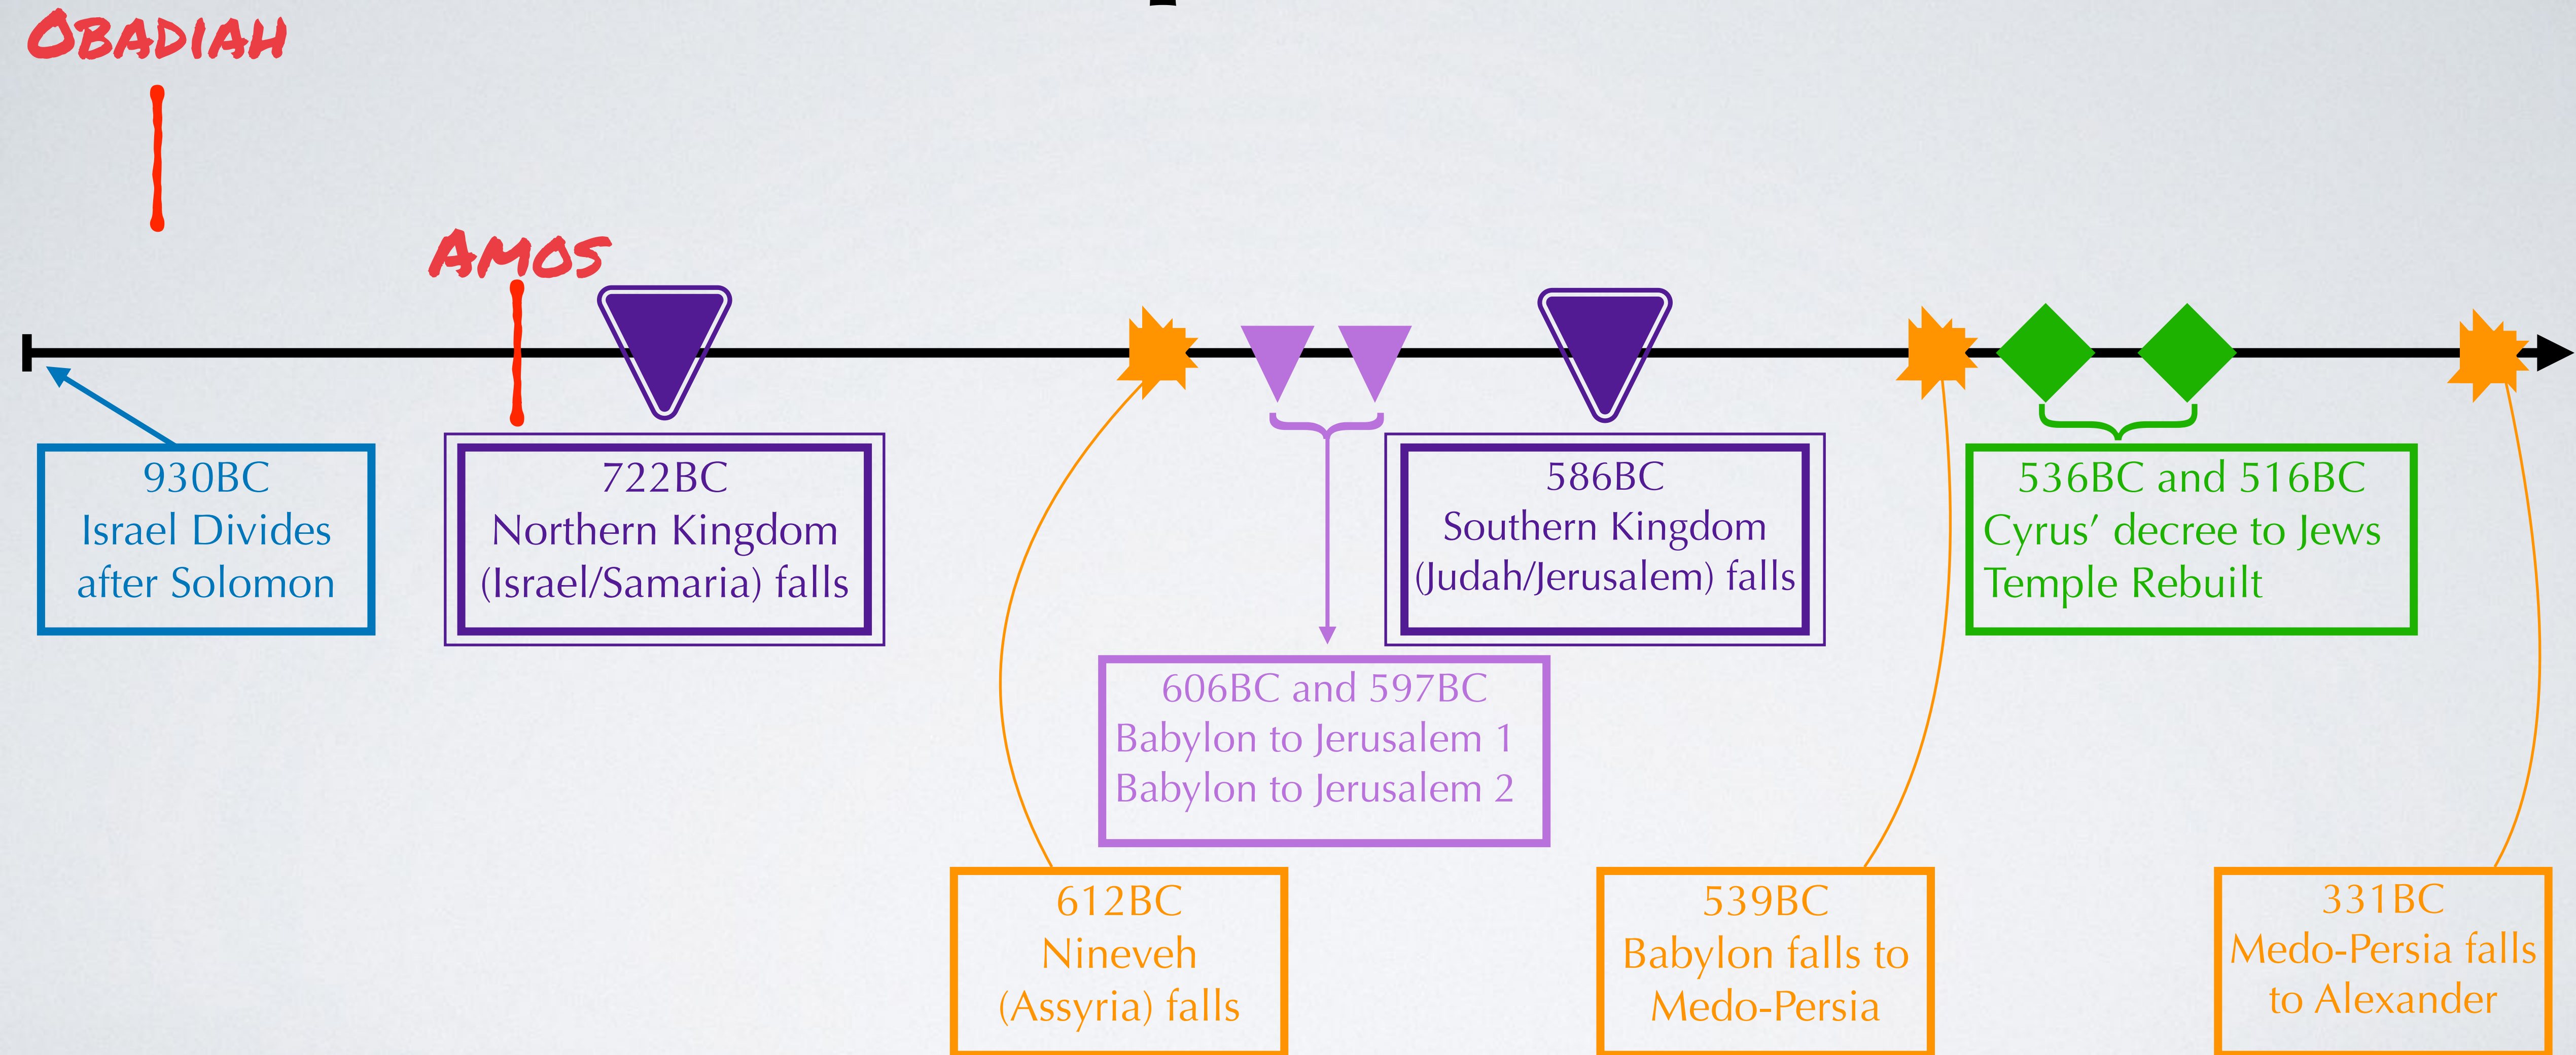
OBADIAH

AMOS

930BC
Israel Divides
after Solomon

722BC
Northern Kingdom
(Israel/Samaria) falls

586BC
Southern Kingdom
(Judah/Jerusalem) falls

536BC and 516BC
Cyrus' decree to Jews
Temple Rebuilt

606BC and 597BC
Babylon to Jerusalem 1
Babylon to Jerusalem 2

612BC
Nineveh
(Assyria) falls

539BC
Babylon falls to
Medo-Persia

331BC
Medo-Persia falls
to Alexander